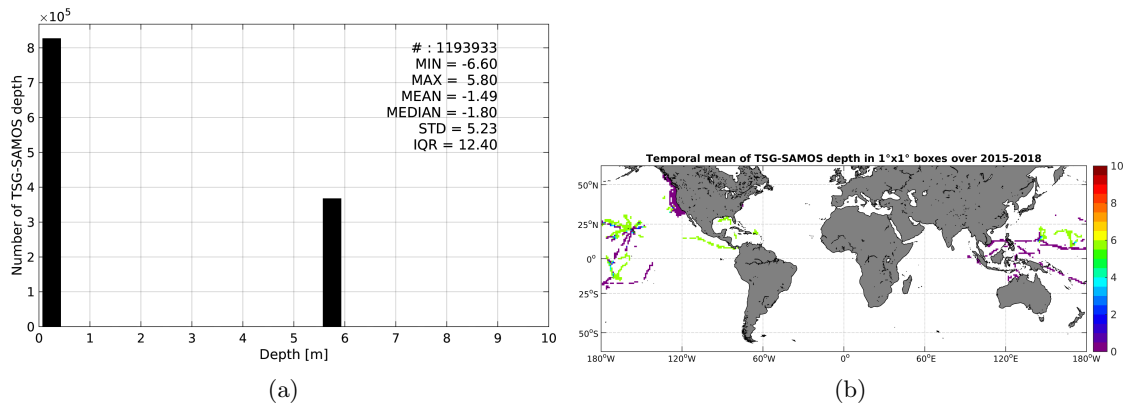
$\times 10^5$

8
7
6
5
4
3
2
1
0

Number of TSG-SAMOS depth

# : 1193933
MIN = -6.60
MAX = 5.80
MEAN = -1.49
MEDIAN = -1.80
STD = 5.23
IQR = 12.40

0 1 2 3 4 5 6 7 8 9 10

Depth [m]

(a)

Temporal mean of TSG-SAMOS depth in 1°x1° boxes over 2015-2018

50°N
25°N
0°
25°S
50°S

180°W 120°W 60°W 0° 60°E 120°E 180°W

10
8
6
4
2
0

(b)